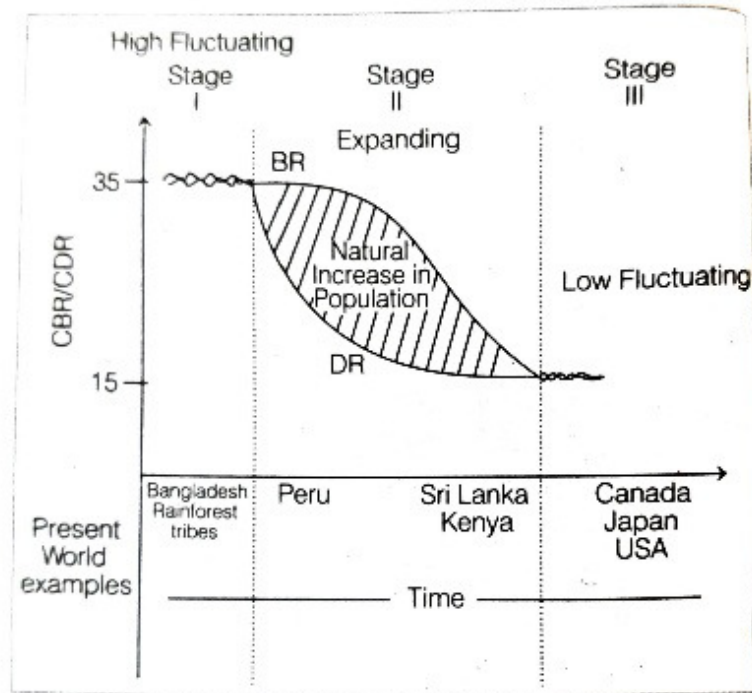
High Fluctuating
Stage
I

Stage
II

Expanding

Stage
III

35

BR

Natural Increase in Population

CBR/CDR

Low Fluctuating

DR

15

Bangladesh Rainforest tribes

Peru

Sri Lanka
Kenya

Canada
Japan
USA

Present World examples

Time